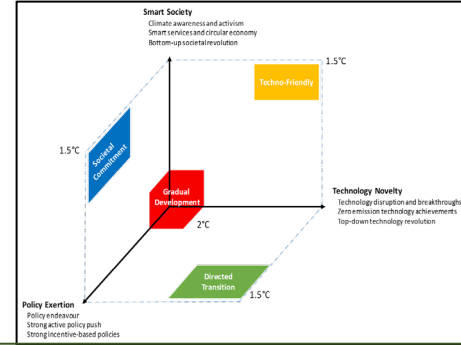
Smart Society
Climate awareness and activism
Smart services and circular economy
Bottom-up societal revolution

1.5°C

Techno-Friendly

1.5°C

Societal Commitment

Gradual Development

2°C

Technology Novelty
Technology disruption and breakthroughs
Zero emission technology achievements
Top-down technology revolution

Directed Transition

1.5°C

Policy Exertion
Policy endeavour
Strong active policy push
Strong incentive-based policies